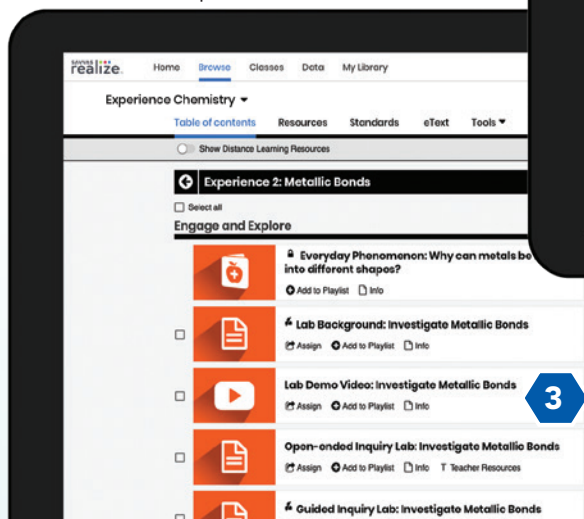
SAVVAS realize.

Home Browse Classes Data My Library

Experience Chemistry ▾

Table of contents Resources Standards eText Tools ▾

Show Distance Learning Resources

Experience 2: Metallic Bonds

Select all

Engage and Explore

Everyday Phenomenon: Why can metals be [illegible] into different shapes?

Add to Playlist Info

Lab Background: Investigate Metallic Bonds

Assign Add to Playlist Info

Lab Demo Video: Investigate Metallic Bonds

Assign Add to Playlist Info

3

Open-ended Inquiry Lab: Investigate Metallic Bonds

Assign Add to Playlist Info T Teacher Resources

Guided Inquiry Lab: Investigate Metallic Bonds